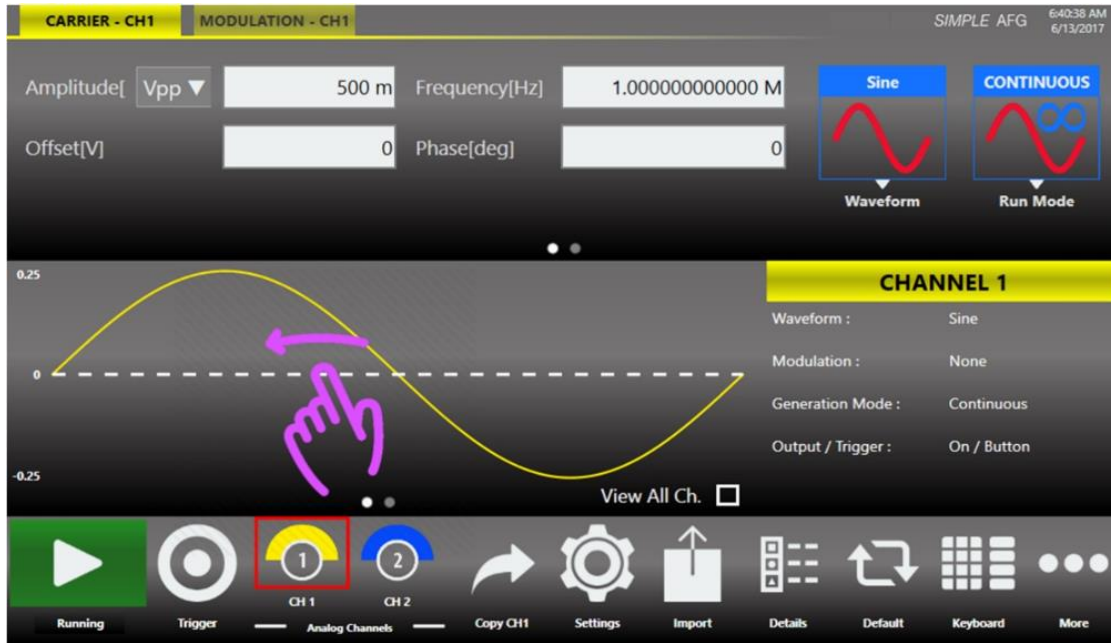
CARRIER - CH1 MODULATION - CH1

SIMPLE AFG 6:40:38 AM 6/13/2017

Amplitude[ Vpp ▼ 500 m Frequency[Hz] 1.000000000000 M

Offset[V] 0 Phase[deg] 0

Sine
Waveform

CONTINUOUS
Run Mode

0.25
0
-0.25

CHANNEL 1

| | |
|---|---|
| Waveform : | Sine |
| Modulation : | None |
| Generation Mode : | Continuous |
| Output / Trigger : | On / Button |

View All Ch.

Running Trigger 1 CH 1 2 CH 2 Analog Channels Copy CH1 Settings Import Details Default Keyboard More